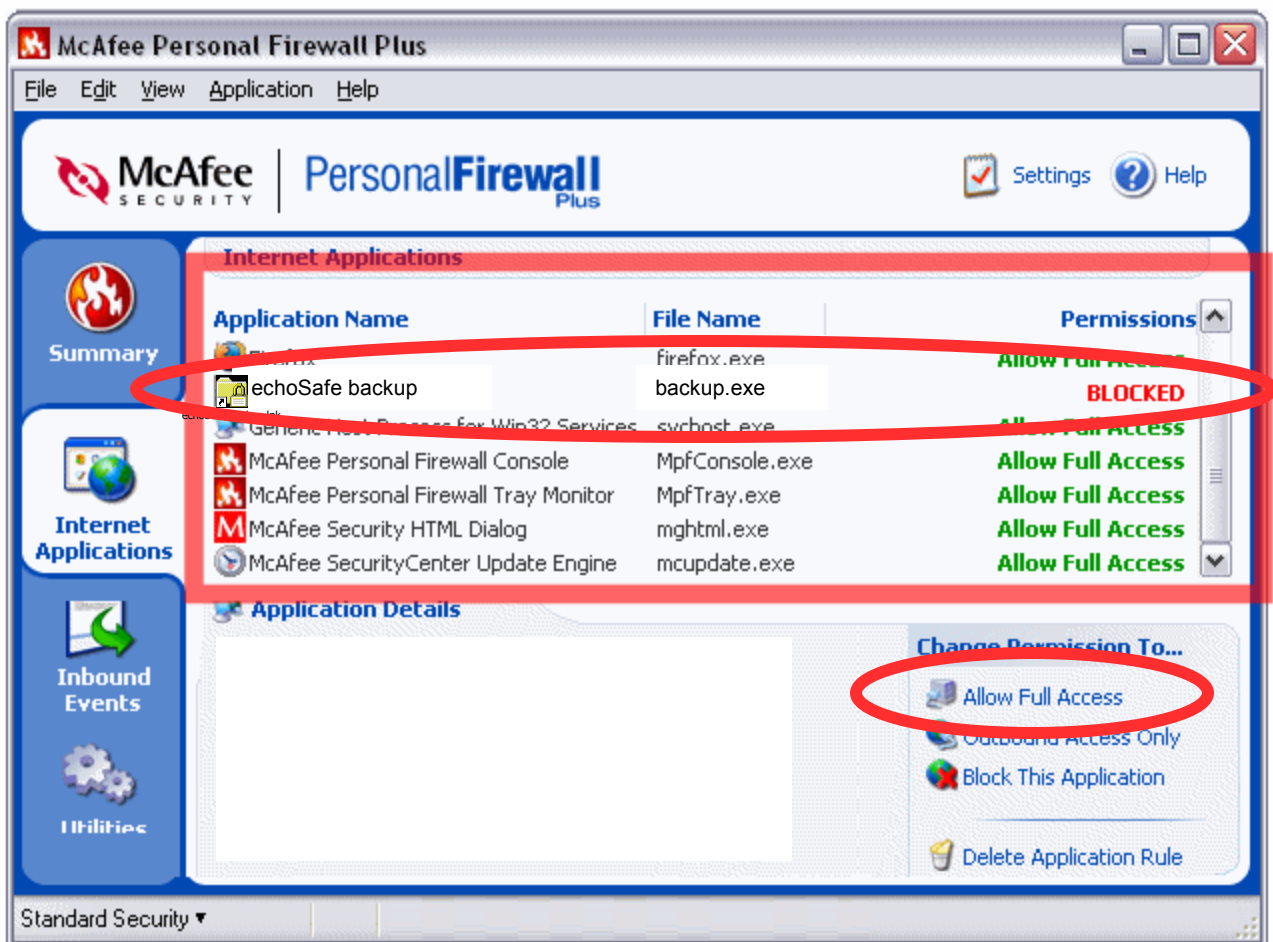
McAfee Personal Firewall Plus

File Edit View Application Help

McAfee SECURITY | PersonalFirewall Plus

Settings Help

Summary

Internet Applications

Inbound Events

Utilities

Internet Applications

| Application Name | File Name | Permissions |
|---|---|---|
| Firefox | firefox.exe | Allow Full Access |
| echoSafe backup | backup.exe | BLOCKED |
| Generic Host Process for Win32 Services | svchost.exe | Allow Full Access |
| McAfee Personal Firewall Console | MpfConsole.exe | Allow Full Access |
| McAfee Personal Firewall Tray Monitor | MpfTray.exe | Allow Full Access |
| McAfee Security HTML Dialog | mghtml.exe | Allow Full Access |
| McAfee SecurityCenter Update Engine | mcupdate.exe | Allow Full Access |

Application Details

Change Permission To...

Allow Full Access

Outbound Access Only

Block This Application

Delete Application Rule

Standard Security ▾